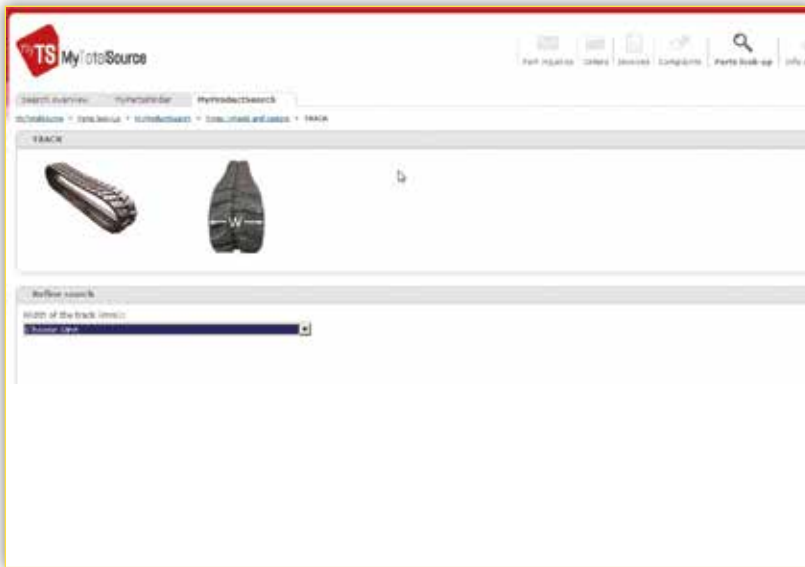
TS MyTotalSource

Part inquiries | Orders | Invoices | Complaints | Parts look-up | Info

Search overview | MyPartsFinder | MyProductSearch

MyTotalSource > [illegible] > MyProductSearch > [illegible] > TRACK

TRACK

W

Refine search

Width of the track (mm):

Choose one